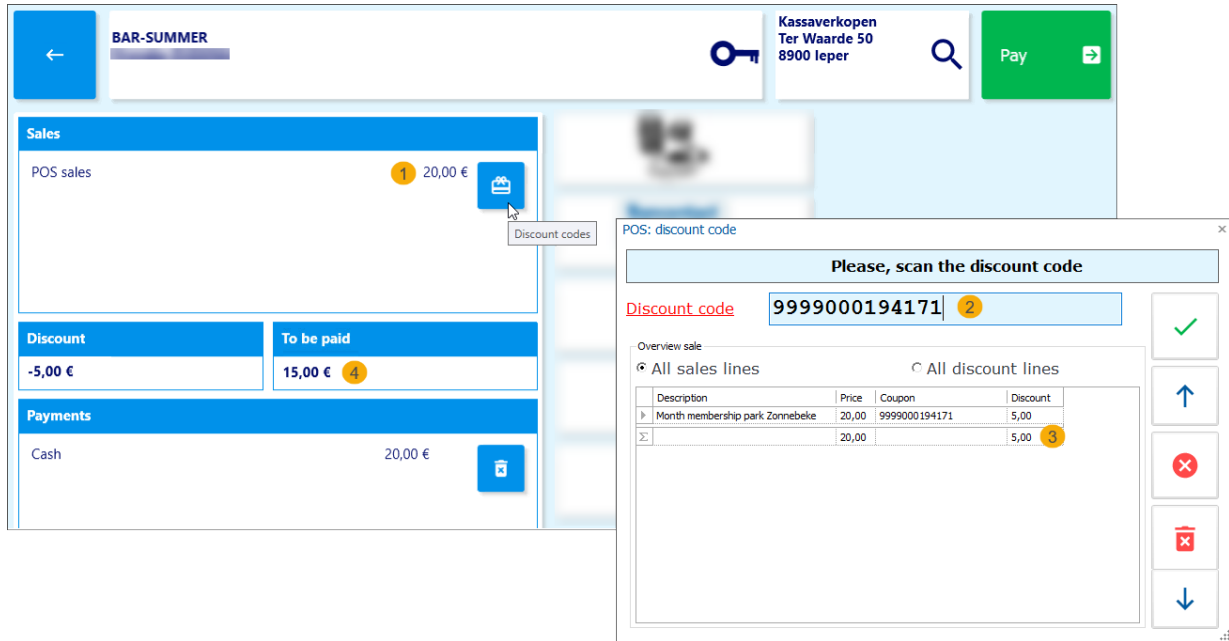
←

BAR-SUMMER

Kassaverkopen
Ter Waarde 50
8900 Ieper

Pay

Sales

POS sales 1 20,00 €

Discount codes

Discount
-5,00 €

To be paid
15,00 € 4

Payments

Cash 20,00 €

POS: discount code

Please, scan the discount code

Discount code 9999000194171 2

Overview sale

All sales lines All discount lines

| | Description | Price | Coupon | Discount |
|---|---|---|---|---|
| | Month membership park Zonnebeke | 20,00 | 9999000194171 | 5,00 |
| Σ | | 20,00 | | 5,00 3 |